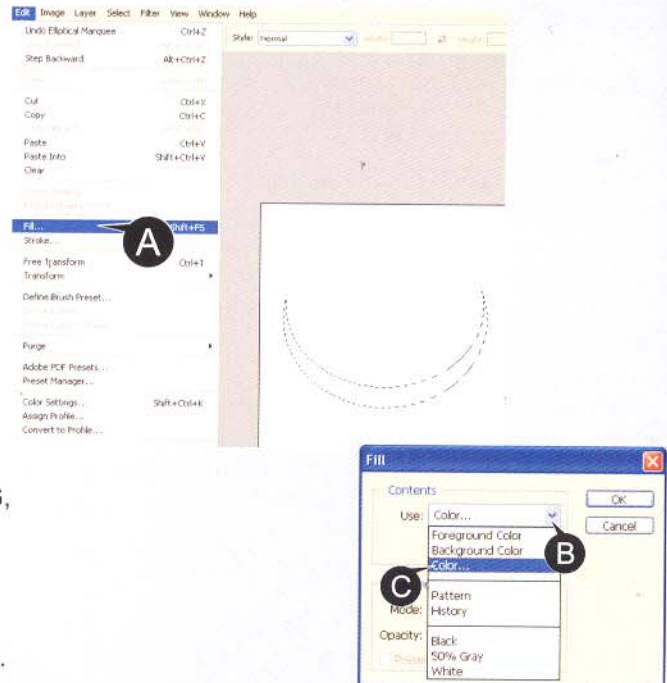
Edit Image Layer Select Filter View Window Help

Undo Elliptical Marquee Ctrl+Z

Step Backward Alt+Ctrl+Z

Cut Ctrl+X

Copy Ctrl+C

Paste Ctrl+V

Paste Into Shift+Ctrl+V

Clear

Fill... Shift+F5

Stroke...

Free Transform Ctrl+T

Transform

Define Brush Preset...

Purge

Adobe PDF Presets...

Preset Manager...

Color Settings... Shift+Ctrl+K

Assign Profile...

Convert to Profile...

Style: Normal

A

Fill

Contents

Use: Color...

Foreground Color

Background Color

Color...

Pattern

History

Black

50% Gray

White

Mode:

Opacity:

OK

Cancel

B

C